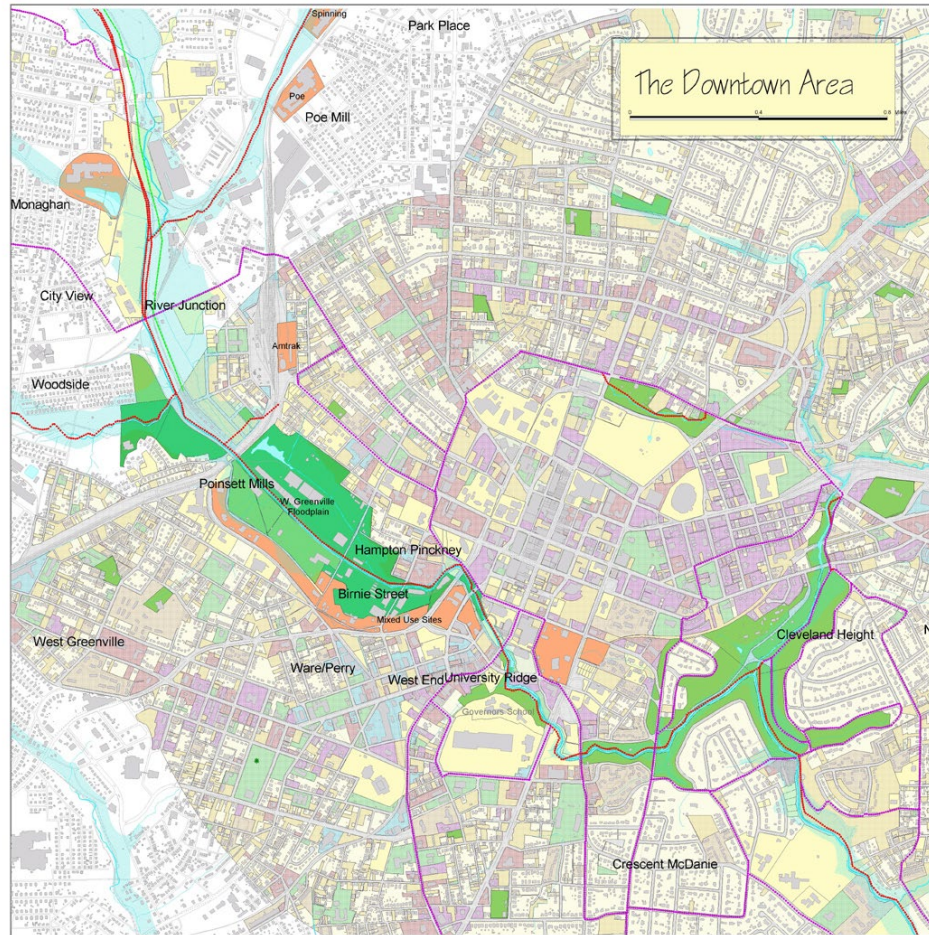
The Downtown Area

0 0.4 0.8 Miles

Spinning

Park Place

Poe

Poe Mill

Monaghan

City View

River Junction

Amtrak

Woodside

Poinsett Mills

W. Greenville Floodplain

Hampton Pinckney

Birnie Street

Mixed Use Sites

West Greenville

Ware/Perry

West End

University Ridge

Governors School

Cleveland Height

N

Crescent McDanie